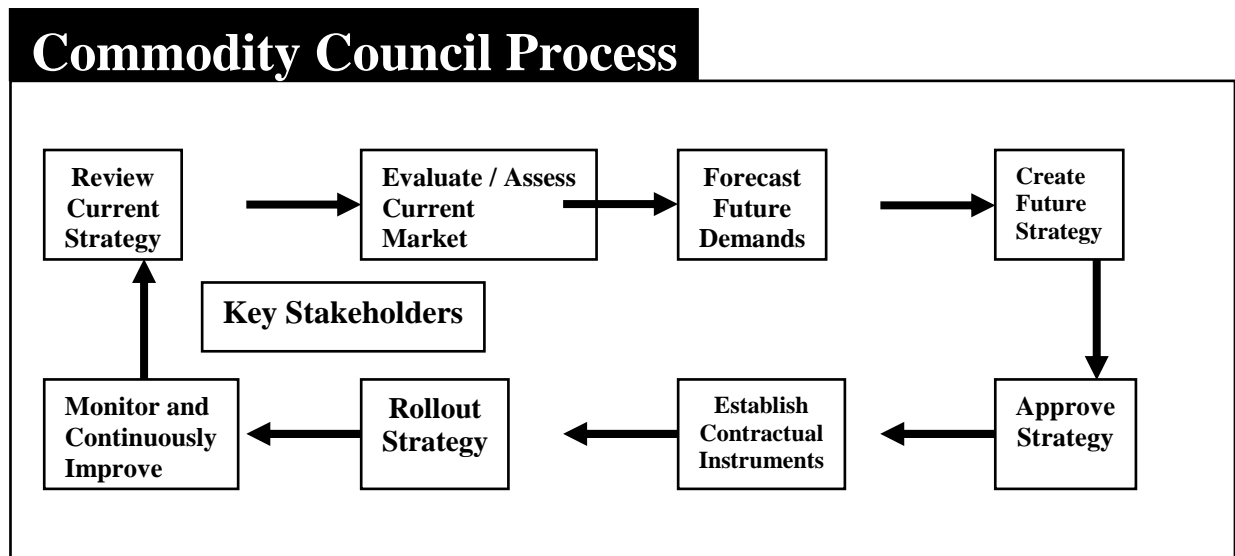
Commodity Council Process

Review Current Strategy

Evaluate / Assess Current Market

Forecast Future Demands

Create Future Strategy

Key Stakeholders

Approve Strategy

Establish Contractual Instruments

Rollout Strategy

Monitor and Continuously Improve